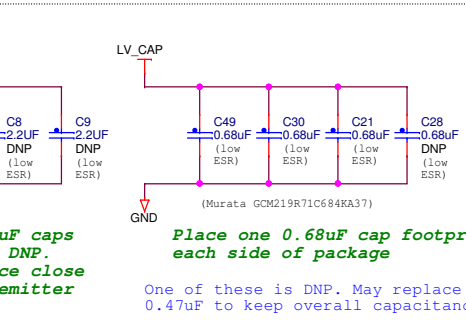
LV_CAP

C8
2.2UF
DNP
(low
ESR)

C9
2.2UF
DNP
(low
ESR)

C49
0.68uF
(low
ESR)

C30
0.68uF
(low
ESR)

C21
0.68uF
(low
ESR)

C28
0.68uF
DNP
(low
ESR)

GND

(Murata GCM219R71C684KA37)

uF caps
DNP.
ce close
emitter

Place one 0.68uF cap footpr
each side of package

One of these is DNP. May replace
0.47uF to keep overall capacitanc